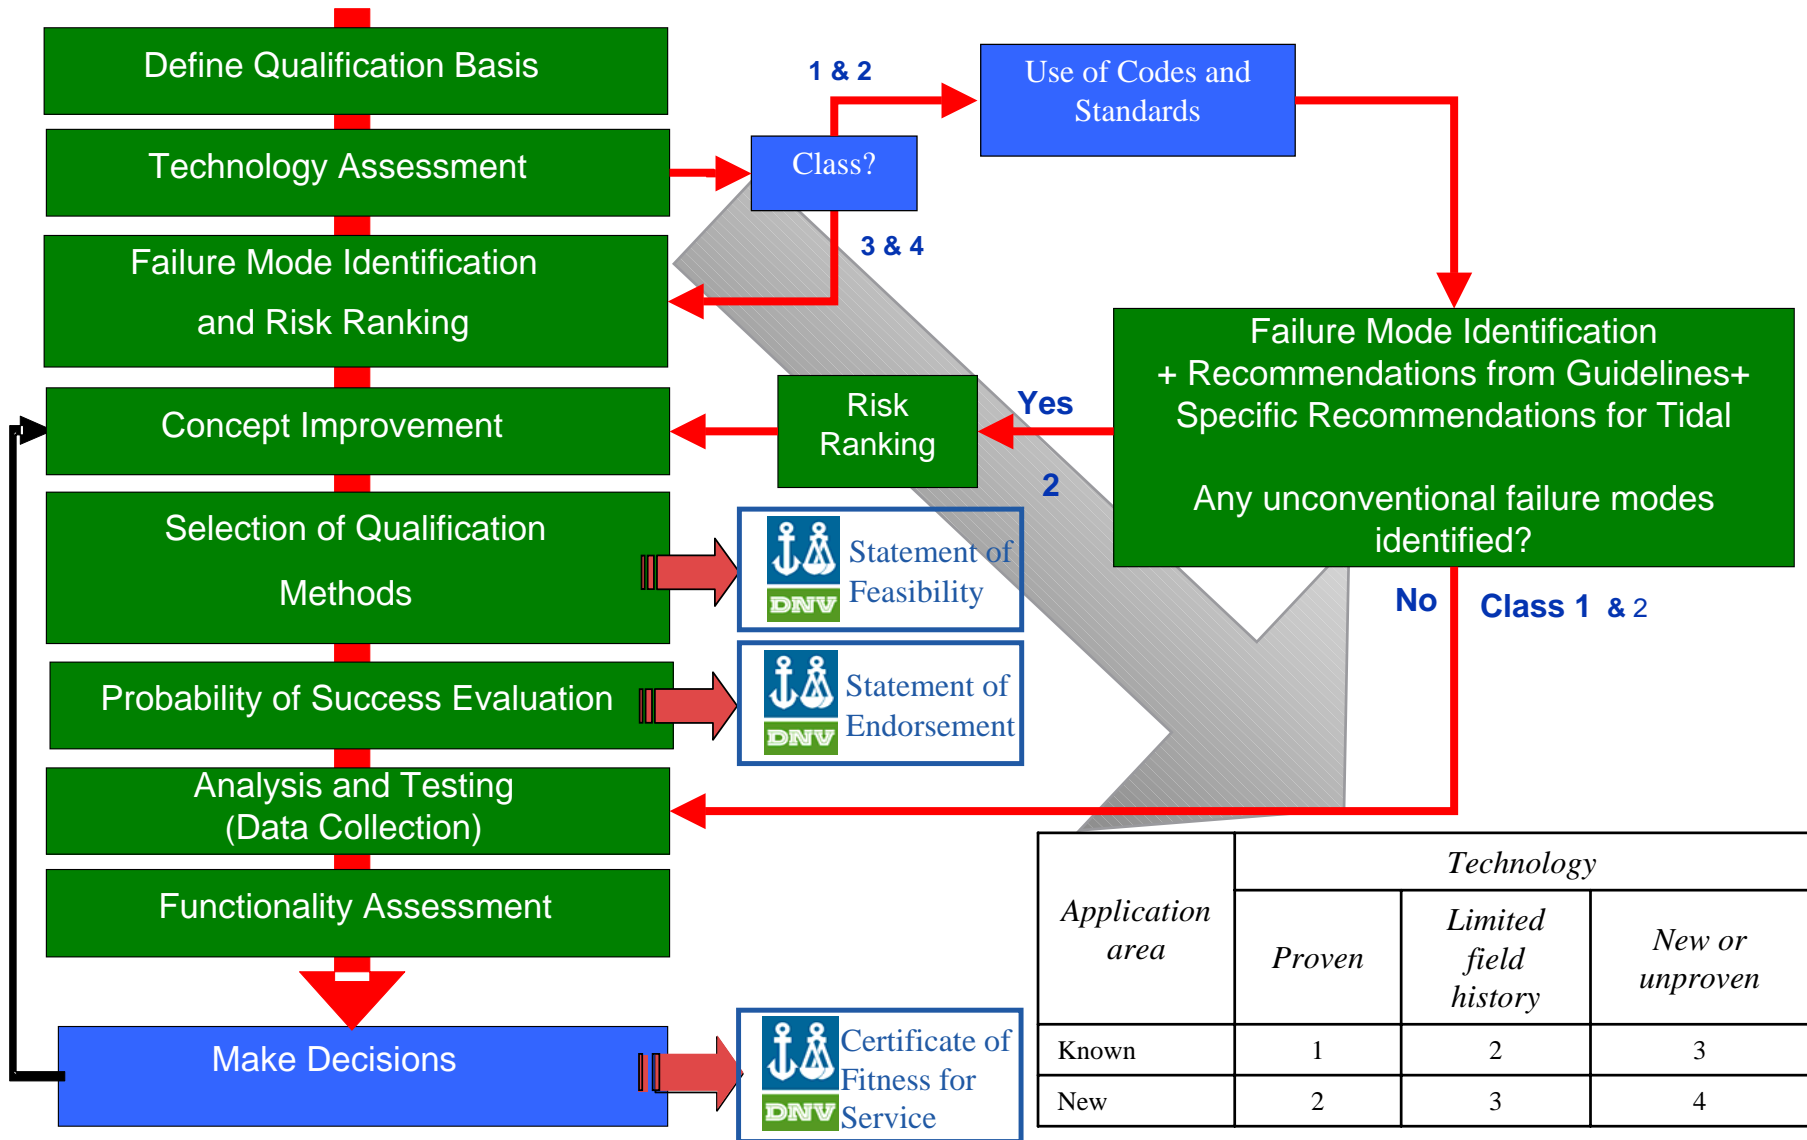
Define Qualification Basis

Technology Assessment

Failure Mode Identification and Risk Ranking

Concept Improvement

Selection of Qualification Methods

Probability of Success Evaluation

Analysis and Testing (Data Collection)

Functionality Assessment

Make Decisions

Class?

1 & 2

Use of Codes and Standards

3 & 4

Failure Mode Identification + Recommendations from Guidelines+ Specific Recommendations for Tidal

Any unconventional failure modes identified?

Risk Ranking

Yes

2

No

Class 1 & 2

DNV Statement of Feasibility

DNV Statement of Endorsement

DNV Certificate of Fitness for Service

| Application area | Technology | | |
|---|---|---|---|
| | Proven | Limited field history | New or unproven |
| Known | 1 | 2 | 3 |
| New | 2 | 3 | 4 |